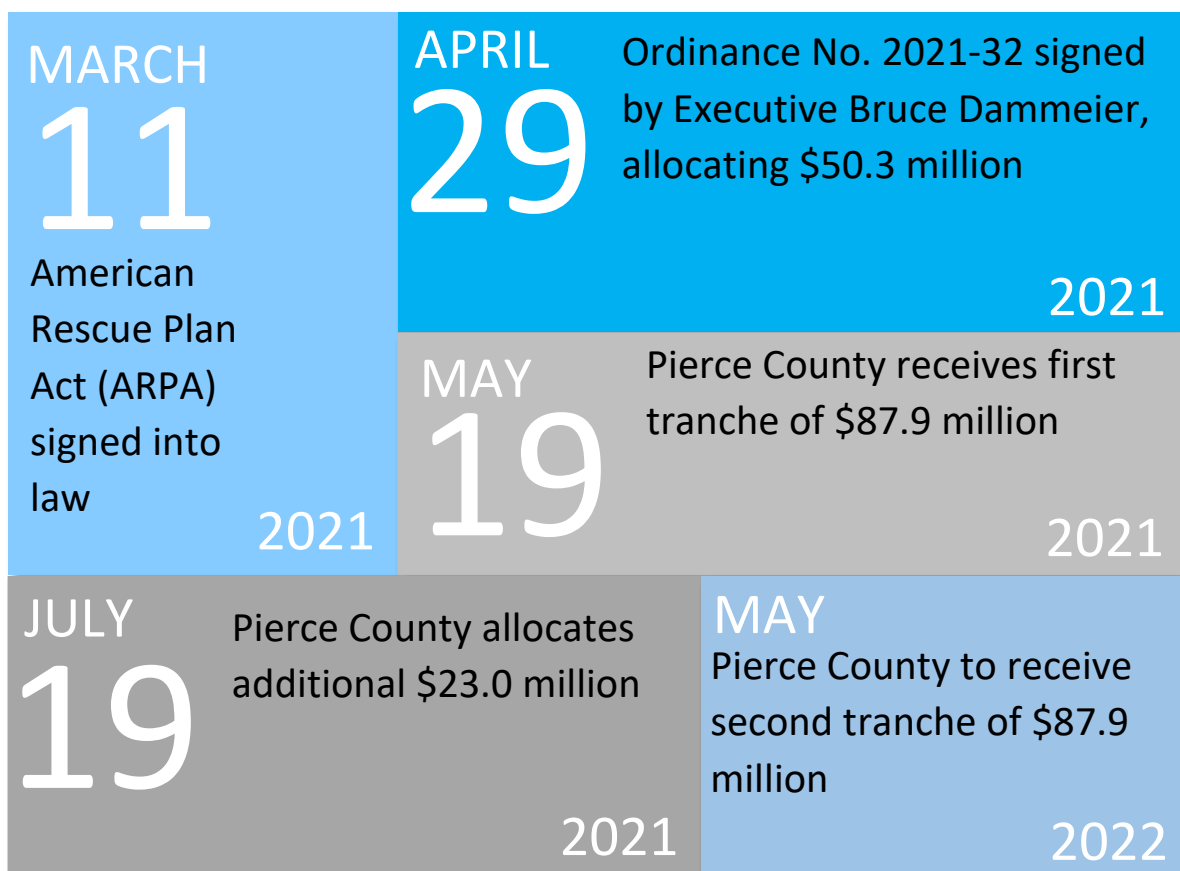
MARCH
11
American Rescue Plan Act (ARPA) signed into law
2021

APRIL
29
Ordinance No. 2021-32 signed by Executive Bruce Dammeier, allocating \$50.3 million
2021

MAY
19
Pierce County receives first tranche of \$87.9 million
2021

JULY
19
Pierce County allocates additional \$23.0 million
2021

MAY
Pierce County to receive second tranche of \$87.9 million
2022